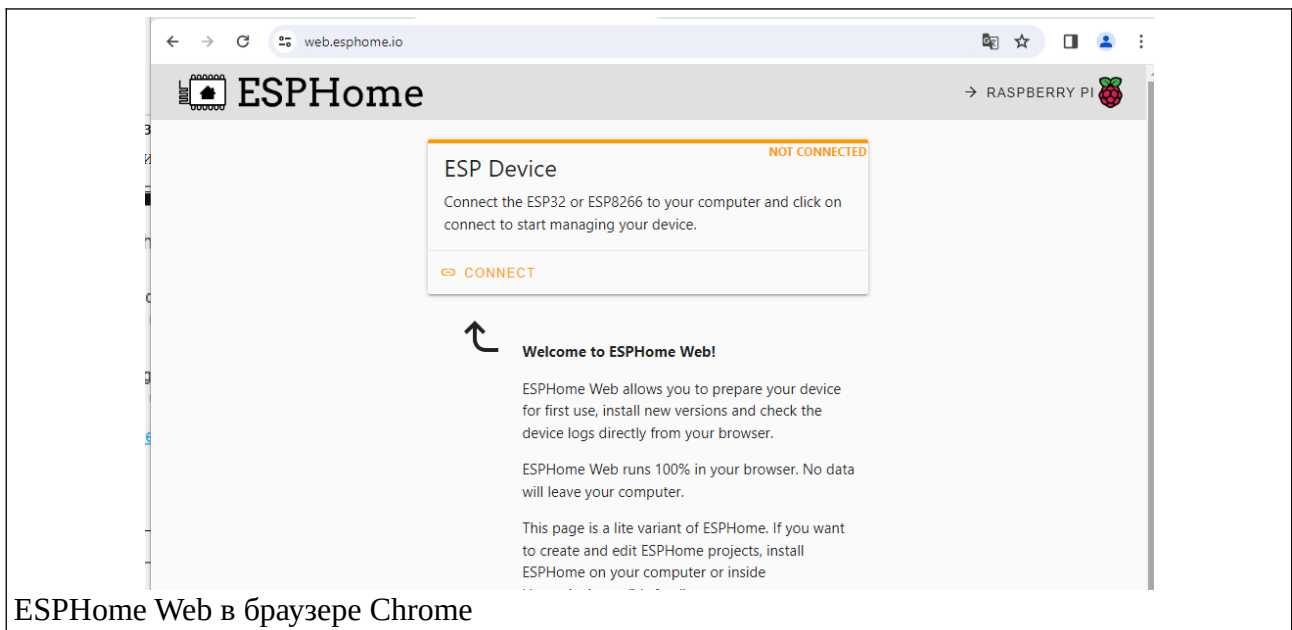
web.esphome.io

ESPHome

→ RASPBERRY PI

NOT CONNECTED

ESP Device

Connect the ESP32 or ESP8266 to your computer and click on connect to start managing your device.

CONNECT

Welcome to ESPHome Web!

ESPHome Web allows you to prepare your device for first use, install new versions and check the device logs directly from your browser.

ESPHome Web runs 100% in your browser. No data will leave your computer.

This page is a lite variant of ESPHome. If you want to create and edit ESPHome projects, install ESPHome on your computer or inside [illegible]

ESPHome Web в браузере Chrome